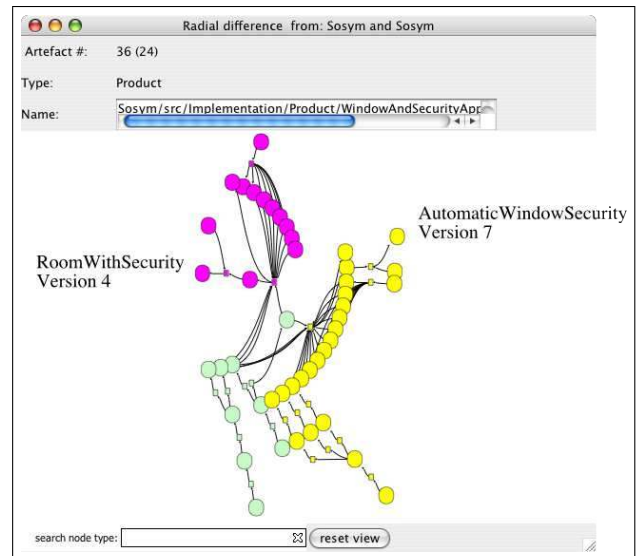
Radial difference from: Sosym and Sosym

Artefact #: 36 (24)

Type: Product

Name: Sosym/src/Implementation/Product/WindowAndSecurityApp

AutomaticWindowSecurity
Version 7

RoomWithSecurity
Version 4

search node type:

reset view